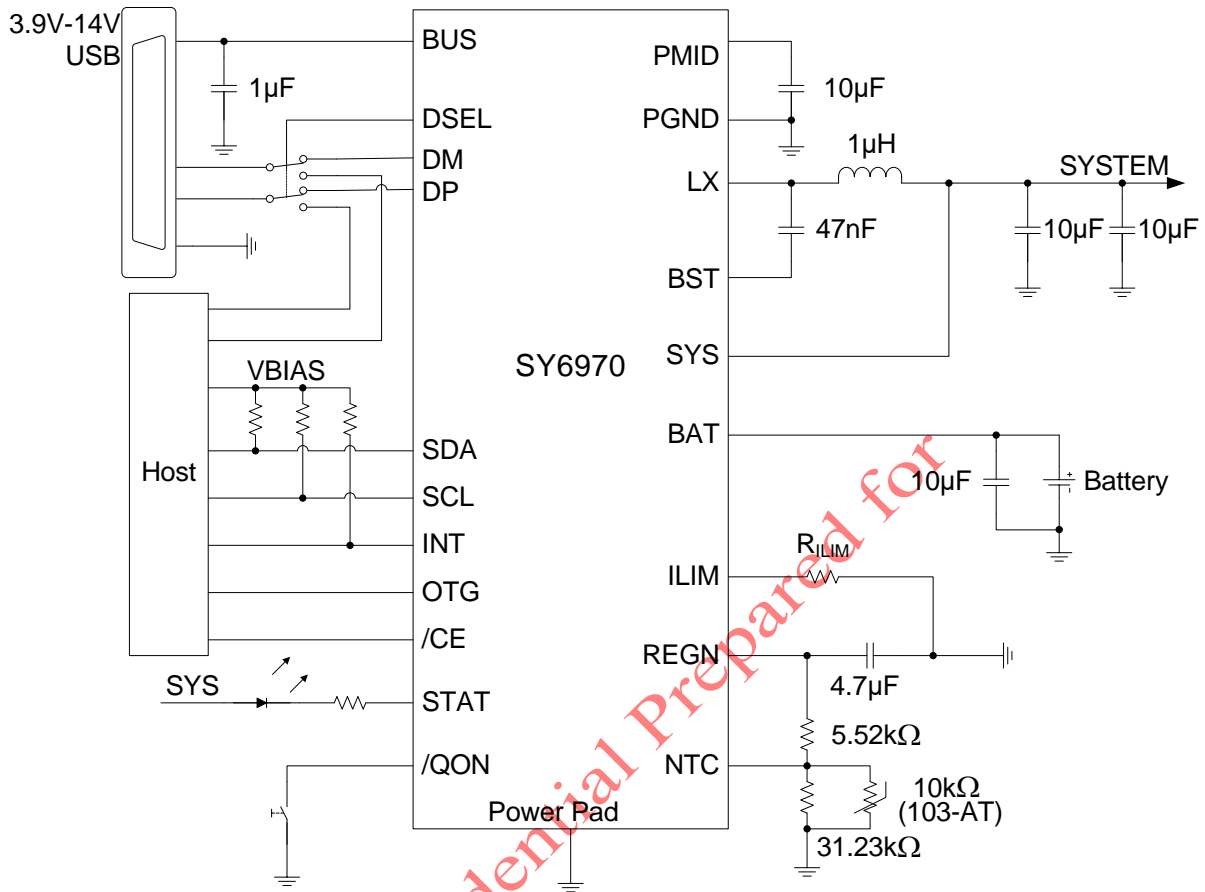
3.9V-14V
USB

1µF

BUS
DSEL
DM
DP

PMID
PGND
LX
BST
SYS
BAT
ILIM
REGN
NTC

10µF
1µH
SYSTEM
47nF
10µF
10µF

Host
VBIAS

SY6970

SDA
SCL
INT
OTG
/CE
STAT
/QON

SYS

10µF
Battery
$R_{ILIM}$
4.7µF
5.52kΩ
10kΩ
(103-AT)
31.23kΩ

Power Pad

dential Prepared for